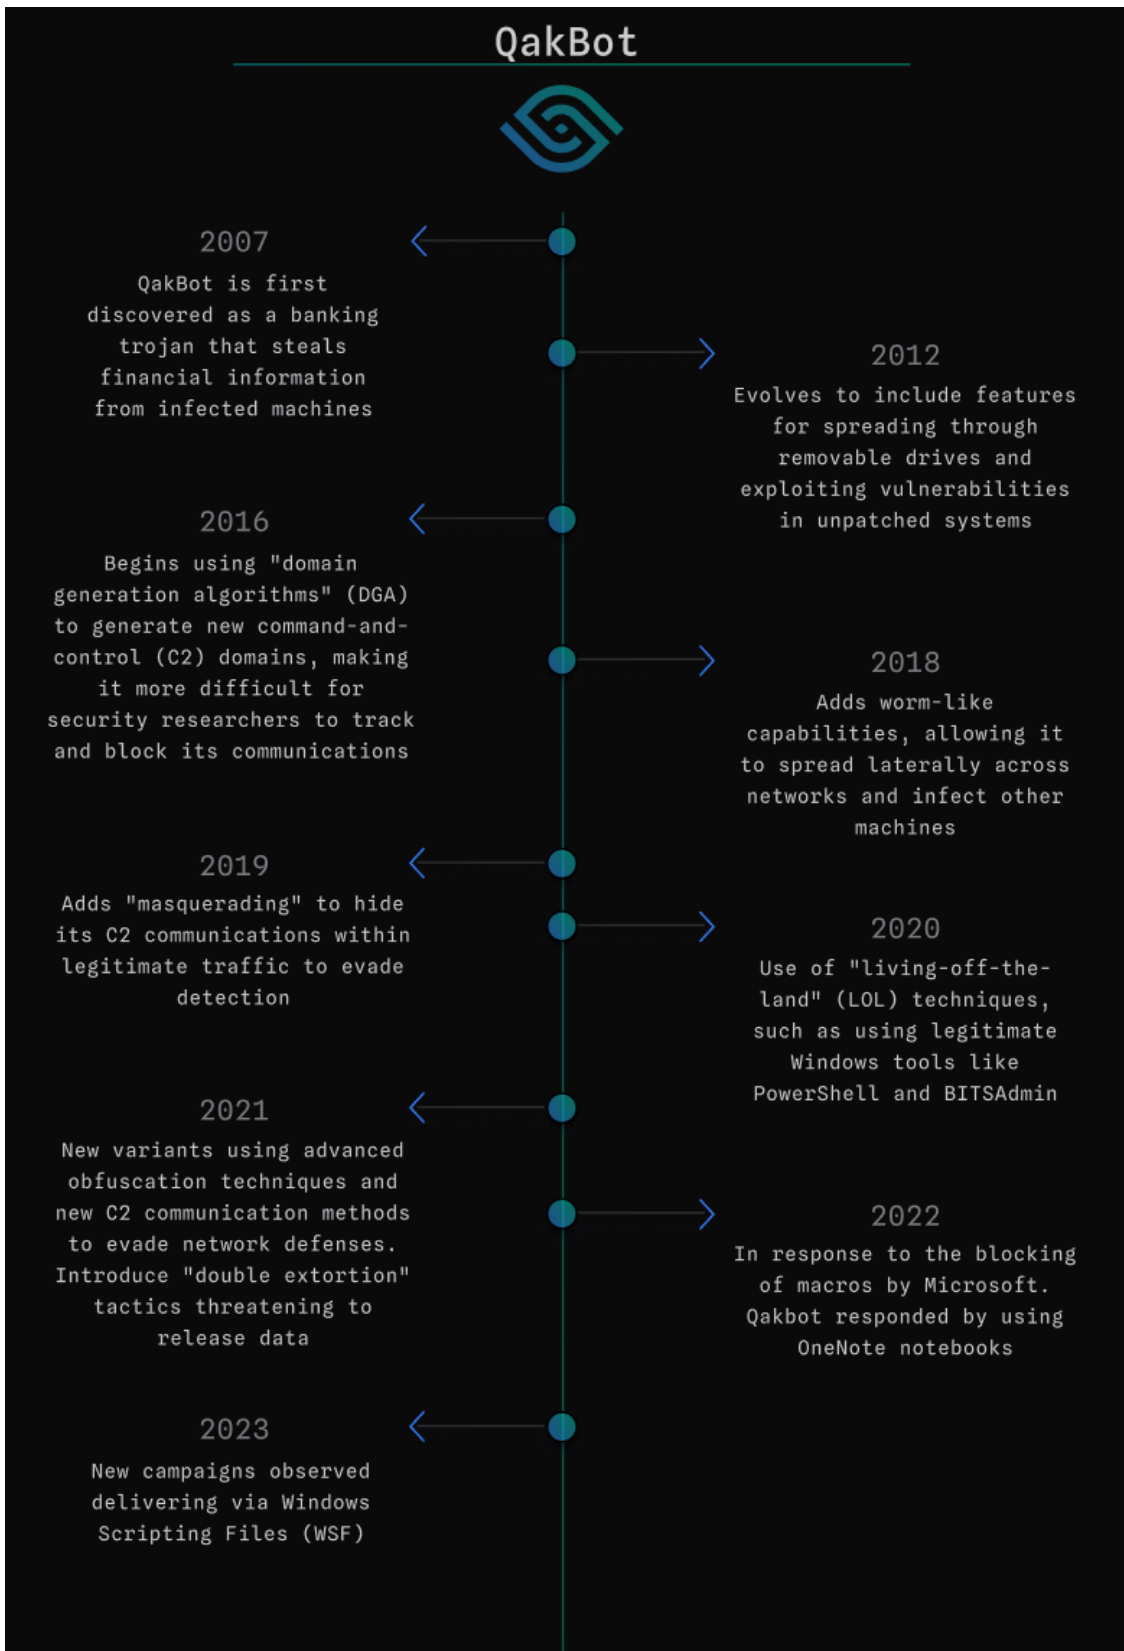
QakBot

2007
QakBot is first discovered as a banking trojan that steals financial information from infected machines

2012
Evolves to include features for spreading through removable drives and exploiting vulnerabilities in unpatched systems

2016
Begins using "domain generation algorithms" (DGA) to generate new command-and-control (C2) domains, making it more difficult for security researchers to track and block its communications

2018
Adds worm-like capabilities, allowing it to spread laterally across networks and infect other machines

2019
Adds "masquerading" to hide its C2 communications within legitimate traffic to evade detection

2020
Use of "living-off-the-land" (LOL) techniques, such as using legitimate Windows tools like PowerShell and BITSAdmin

2021
New variants using advanced obfuscation techniques and new C2 communication methods to evade network defenses. Introduce "double extortion" tactics threatening to release data

2022
In response to the blocking of macros by Microsoft. Qakbot responded by using OneNote notebooks

2023
New campaigns observed delivering via Windows Scripting Files (WSF)